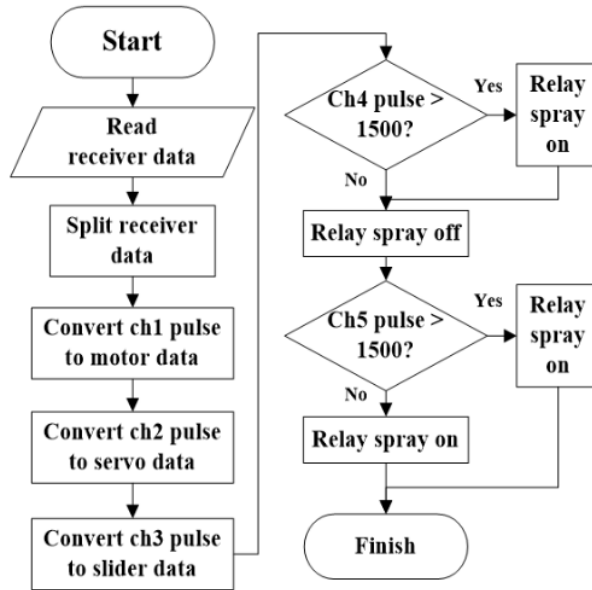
Start

Read receiver data

Split receiver data

Convert ch1 pulse to motor data

Convert ch2 pulse to servo data

Convert ch3 pulse to slider data

Ch4 pulse > 1500?

Yes

Relay spray on

No

Relay spray off

Ch5 pulse > 1500?

Yes

Relay spray on

No

Relay spray on

Finish